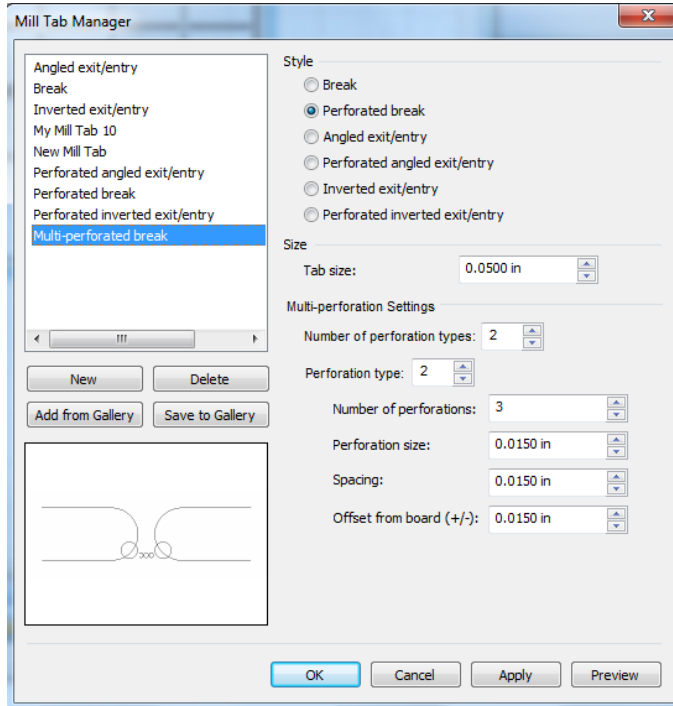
Mill Tab Manager

Angled exit/entry
Break
Inverted exit/entry
My Mill Tab 10
New Mill Tab
Perforated angled exit/entry
Perforated break
Perforated inverted exit/entry
Multi-perforated break

New
Delete
Add from Gallery
Save to Gallery

Style
Break
Perforated break
Angled exit/entry
Perforated angled exit/entry
Inverted exit/entry
Perforated inverted exit/entry

Size
Tab size: 0.0500 in

Multi-perforation Settings
Number of perforation types: 2
Perforation type: 2
Number of perforations: 3
Perforation size: 0.0150 in
Spacing: 0.0150 in
Offset from board (+/-): 0.0150 in

OK
Cancel
Apply
Preview